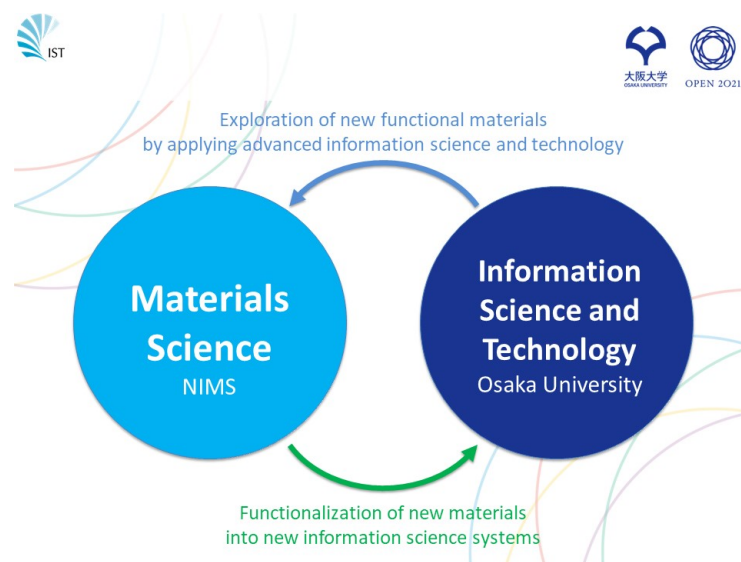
IST

大阪大学
OSAKA UNIVERSITY

OPEN 2021

Exploration of new functional materials by applying advanced information science and technology

Materials Science
NIMS

Information Science and Technology
Osaka University

Functionalization of new materials into new information science systems